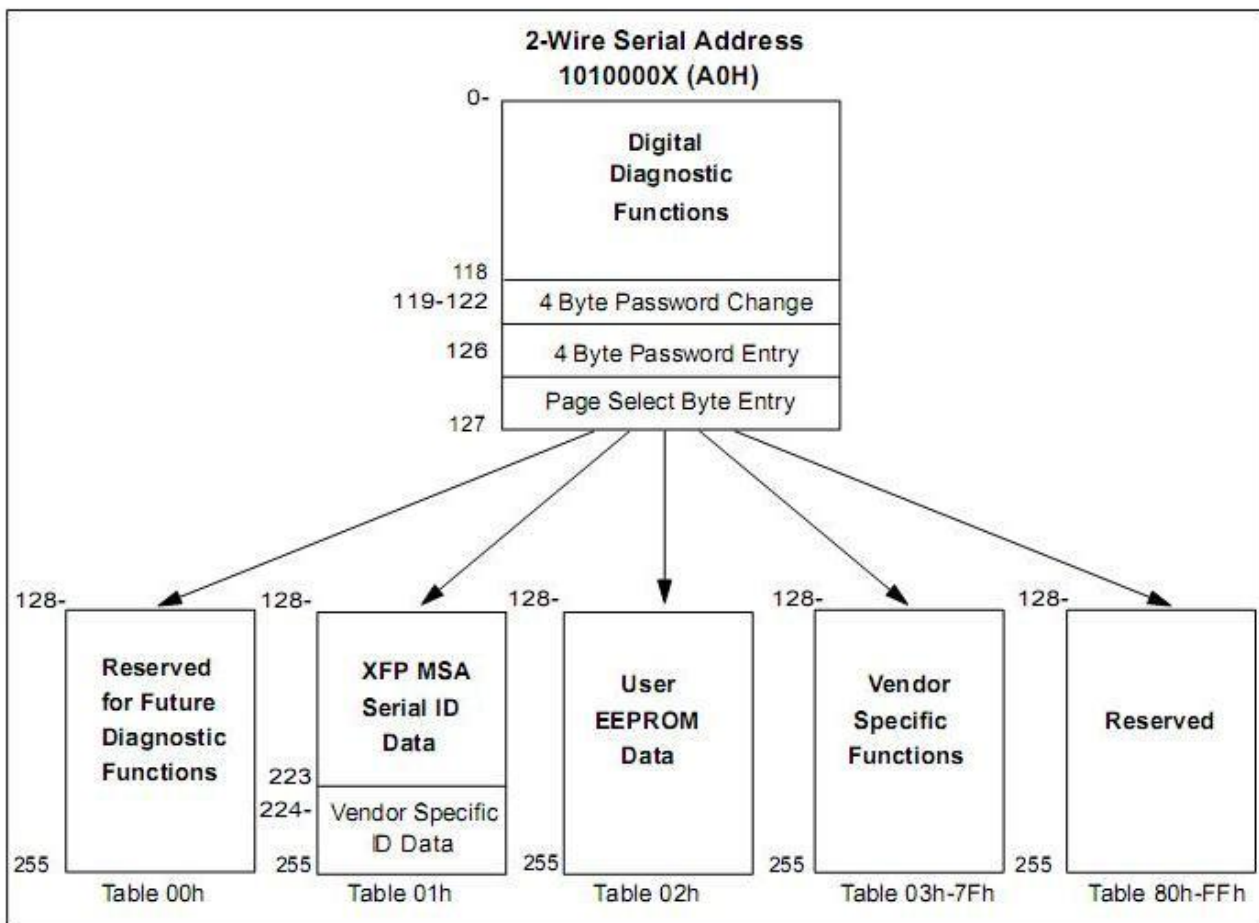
2-Wire Serial Address
1010000X (A0H)

0-

Digital Diagnostic Functions

118

119-122 4 Byte Password Change

126 4 Byte Password Entry

Page Select Byte Entry

127

128-

Reserved for Future Diagnostic Functions

255

Table 00h

128-

XFP MSA Serial ID Data

223

224-

Vendor Specific ID Data

255

Table 01h

128-

User EEPROM Data

255

Table 02h

128-

Vendor Specific Functions

255

Table 03h-7Fh

128-

Reserved

255

Table 80h-FFh